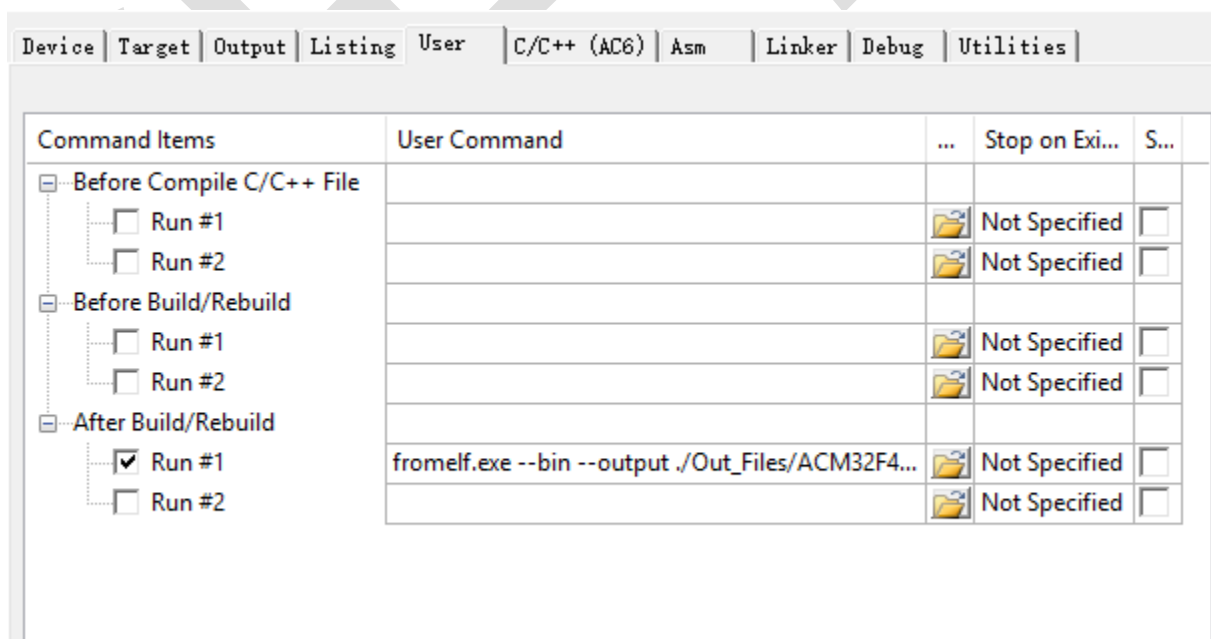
Device | Target | Output | Listing | User | C/C++ (AC6) | Asm | Linker | Debug | Utilities

| Command Items | User Command | ... | Stop on Exi... | S... |
|---|---|---|---|---|
| Before Compile C/C++ File | | | | |
| Run #1 | | | Not Specified | |
| Run #2 | | | Not Specified | |
| Before Build/Rebuild | | | | |
| Run #1 | | | Not Specified | |
| Run #2 | | | Not Specified | |
| After Build/Rebuild | | | | |
| Run #1 | fromelf.exe --bin --output ./Out_Files/ACM32F4... | | Not Specified | |
| Run #2 | | | Not Specified | |